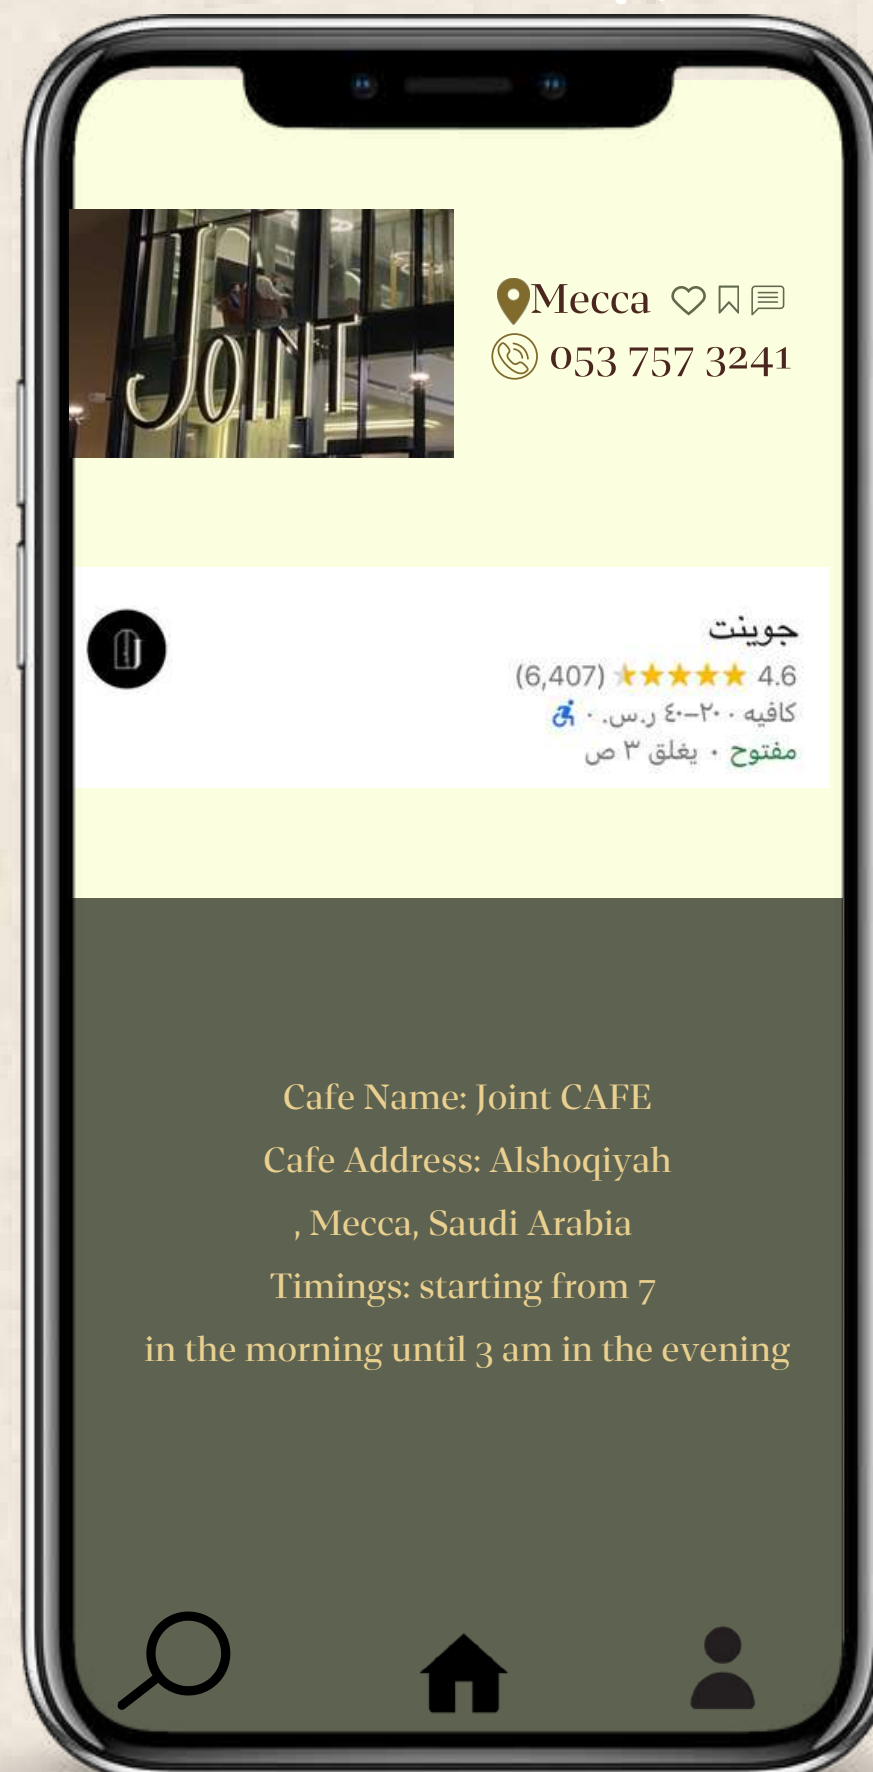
Joint

Mecca
053 757 3241

جوينت
4.6 ★★★★★ (6,407)
كافيه · ٢٠–٤٠ ر.س. ·
مفتوح · يغلق ٣ ص

Cafe Name: Joint CAFE
Cafe Address: Alshoqiyah , Mecca, Saudi Arabia
Timings: starting from 7 in the morning until 3 am in the evening